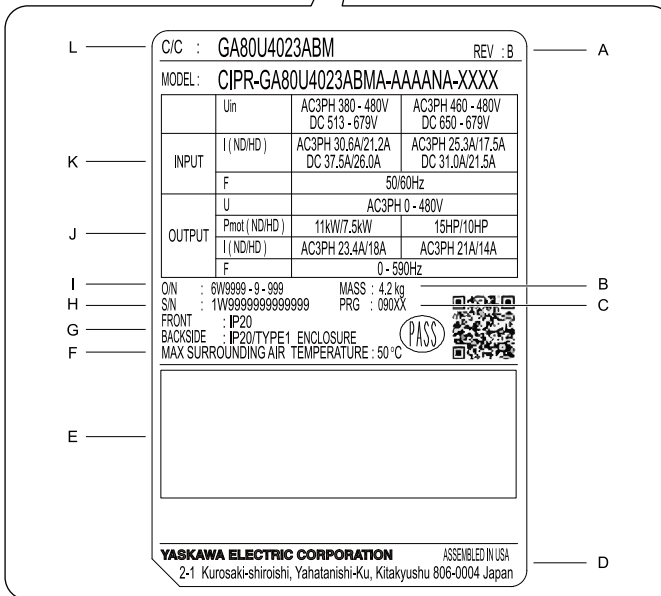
L

C/C : GA80U4023ABM REV : B

A

MODEL : CIPR-GA80U4023ABMA-AAAANA-XXXX

| | | | |
|---|---|---|---|
| INPUT | Uin | AC3PH 380 - 480V DC 513 - 679V | AC3PH 460 - 480V DC 650 - 679V |
| | I (ND/HD) | AC3PH 30.6A/21.2A DC 37.5A/26.0A | AC3PH 25.3A/17.5A DC 31.0A/21.5A |
| | F | 50/60Hz | |
| OUTPUT | U | AC3PH 0 - 480V | |
| | Pmot (ND/HD) | 11kW/7.5kW | 15HP/10HP |
| | I (ND/HD) | AC3PH 23.4A/18A | AC3PH 21A/14A |
| | F | 0 - 590Hz | |

K

J

I

H

G

F

O/N : 6W9999 - 9 - 999 MASS : 4.2 kg

B

S/N : 1W99999999999999 PRG : 090XX

C

FRONT : IP20
BACKSIDE : IP20/TYPE1 ENCLOSURE

PASS

MAX SURROUNDING AIR TEMPERATURE : 50 °C

E

YASKAWA ELECTRIC CORPORATION ASSEMBLED IN USA
2-1 Kurosaki-shiroishi, Yahatanishi-Ku, Kitakyushu 806-0004 Japan

D